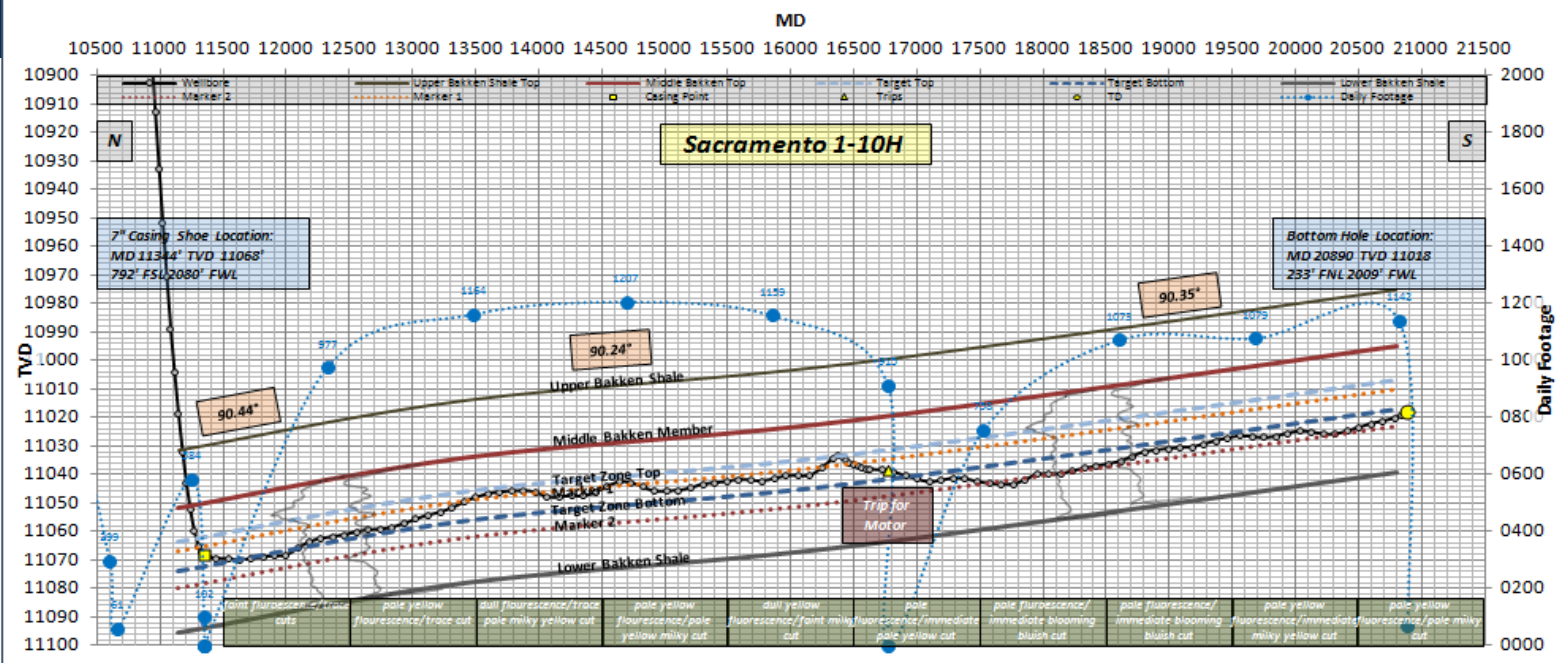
MD

10500 11000 11500 12000 12500 13000 13500 14000 14500 15000 15500 16000 16500 17000 17500 18000 18500 19000 19500 20000 20500 21000 21500

Wellbore
Upper Bakken Shale Top
Middle Bakken Top
Target Top
Target Bottom
Lower Bakken Shale
Marker 2
Marker 1
Casing Point
Trips
TD
Daily Footage

N

Sacramento 1-10H

S

7" Casing Shoe Location:
MD 11344' TVD 11068'
792' FSL 2080' FWL

Bottom Hole Location:
MD 20890 TVD 11018
233' FNL 2009' FWL

TVD

10900 10910 10920 10930 10940 10950 10960 10970 10980 10990 11000 11010 11020 11030 11040 11050 11060 11070 11080 11090 11100

Daily Footage

2000 1800 1600 1400 1200 1000 800 600 400 200 000

90.44°

90.24°

90.35°

Upper Bakken Shale

Middle Bakken Member

Target Zone Top

Marker 1

Target Zone Bottom

Marker 2

Lower Bakken Shale

Trip for Motor

977
1164
1207
1159
910
1073
1079
1142
584
299
102
758

faint flourescence/trace cuts

pale yellow flourescence/trace cut

dull flourescence/trace pale milky yellow cut

pale yellow flourescence/pale yellow milky cut

dull yellow flourescence/faint milky cut

pale flourescence/immediate pale yellow cut

pale flourescence/ immediate blooming bluish cut

pale flourescence/ immediate blooming bluish cut

pale yellow flourescence/immediate milky yellow cut

pale yellow flourescence/pale milky cut